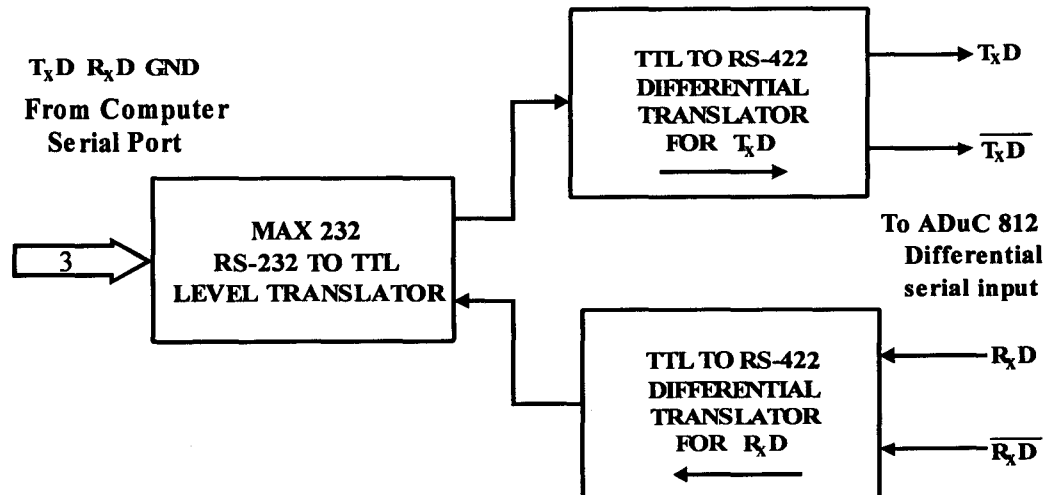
$T_XD$ $R_XD$ GND
From Computer Serial Port

3

MAX 232
RS-232 TO TTL
LEVEL TRANSLATOR

TTL TO RS-422
DIFFERENTIAL
TRANSLATOR
FOR $T_XD$

$T_XD$

$\overline{T_XD}$

To ADuC 812
Differential
serial input

TTL TO RS-422
DIFFERENTIAL
TRANSLATOR
FOR $R_XD$

$R_XD$

$\overline{R_XD}$